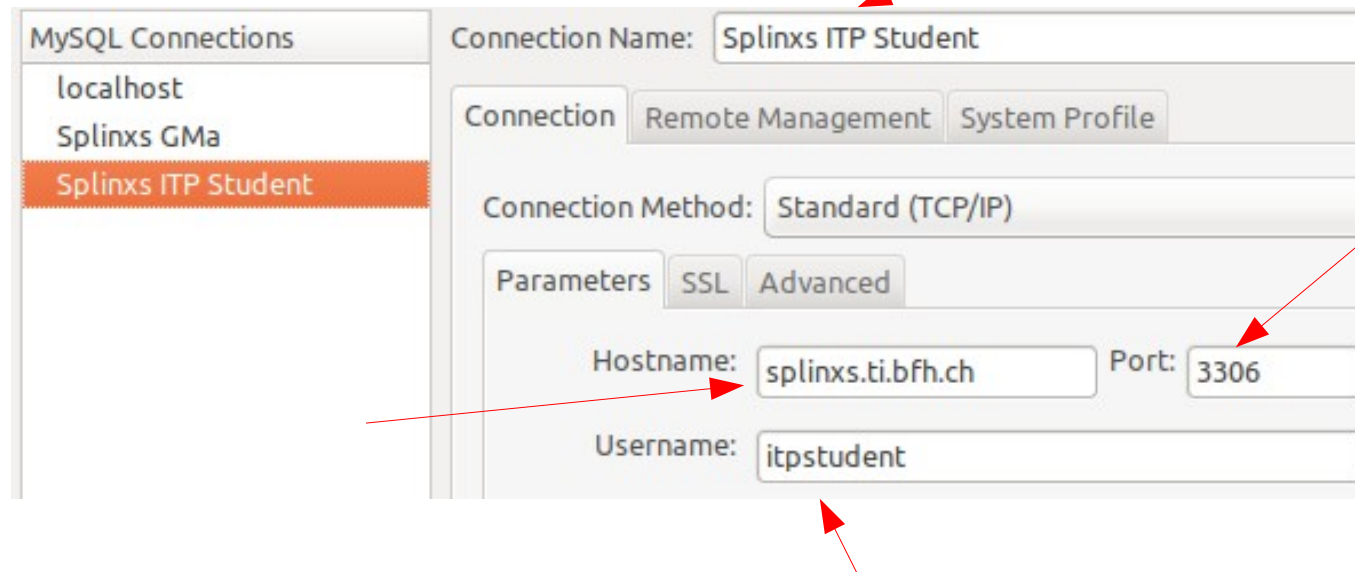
MySQL Connections
localhost
Splinxs GMa
Splinxs ITP Student

Connection Name: Splinxs ITP Student

Connection | Remote Management | System Profile

Connection Method: Standard (TCP/IP)

Parameters | SSL | Advanced

Hostname: splinxs.ti.bfh.ch Port: 3306

Username: itpstudent